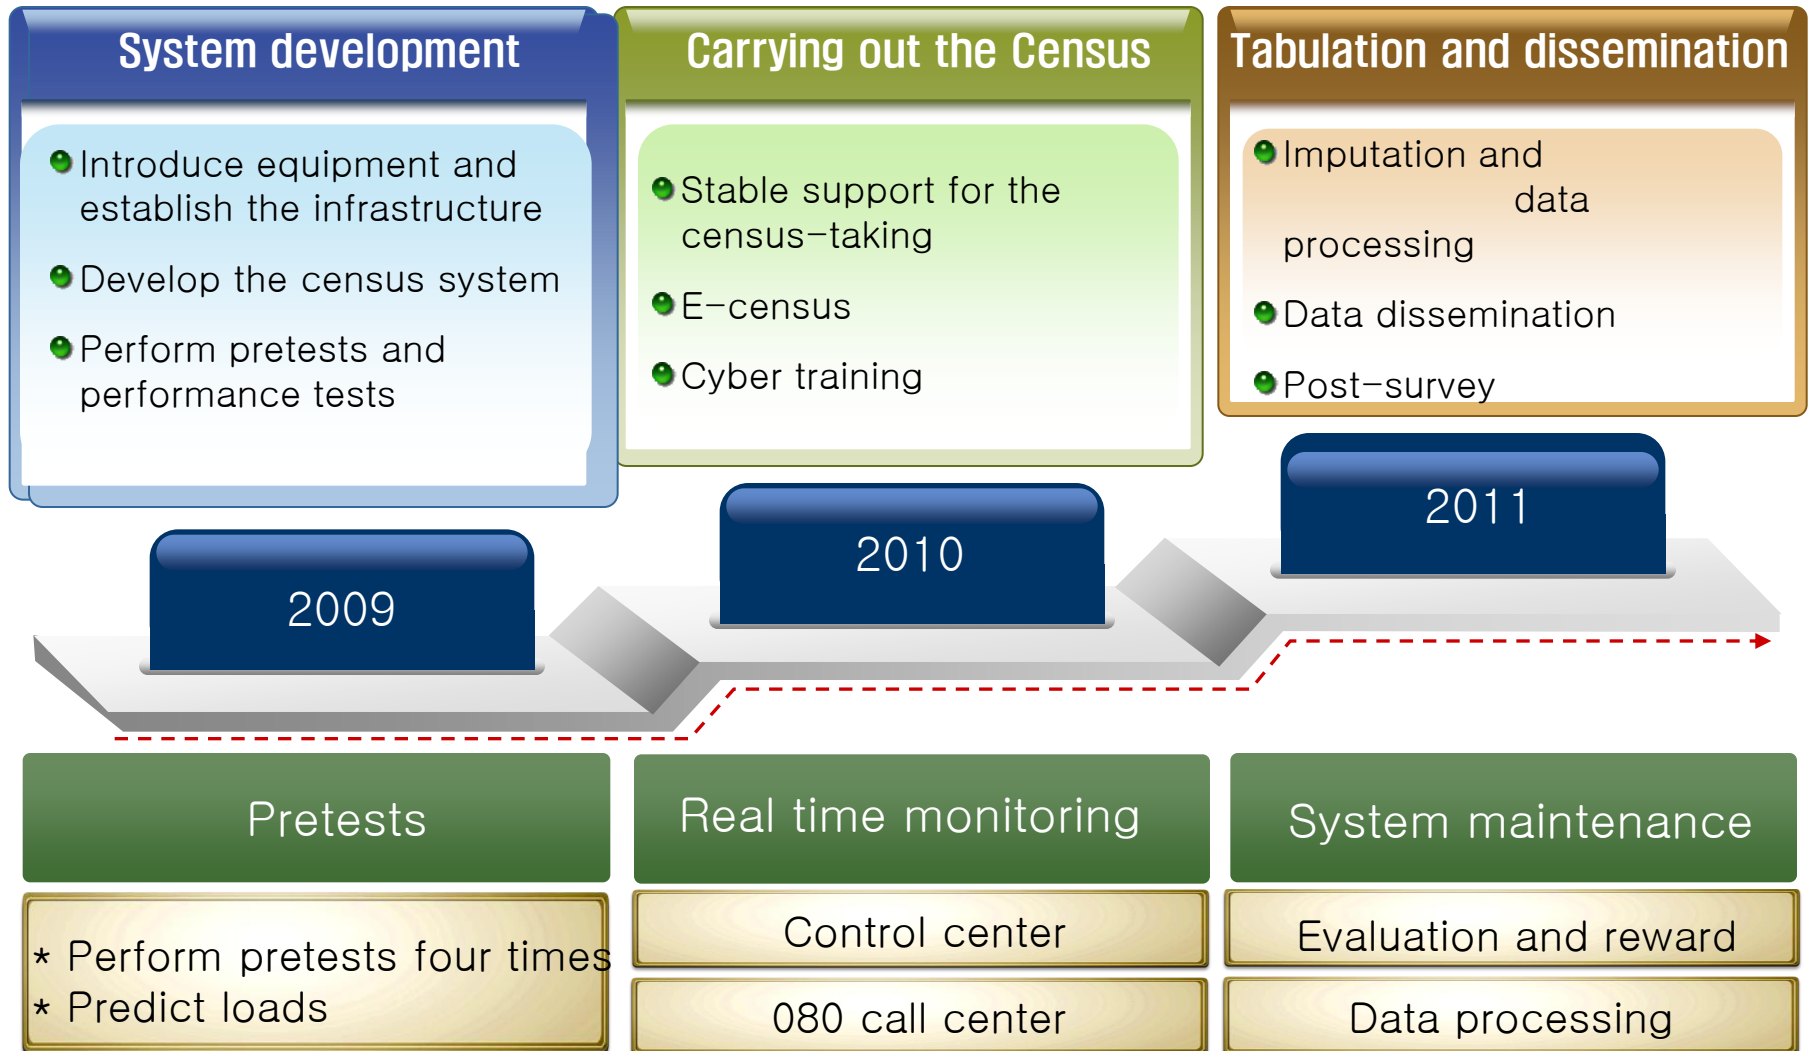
System development

Introduce equipment and establish the infrastructure

Develop the census system

Perform pretests and performance tests

Carrying out the Census

Stable support for the census-taking

E-census

Cyber training

Tabulation and dissemination

Imputation and data processing

Data dissemination

Post-survey

2009

2010

2011

Pretests

* Perform pretests four times
* Predict loads

Real time monitoring

Control center

080 call center

System maintenance

Evaluation and reward

Data processing